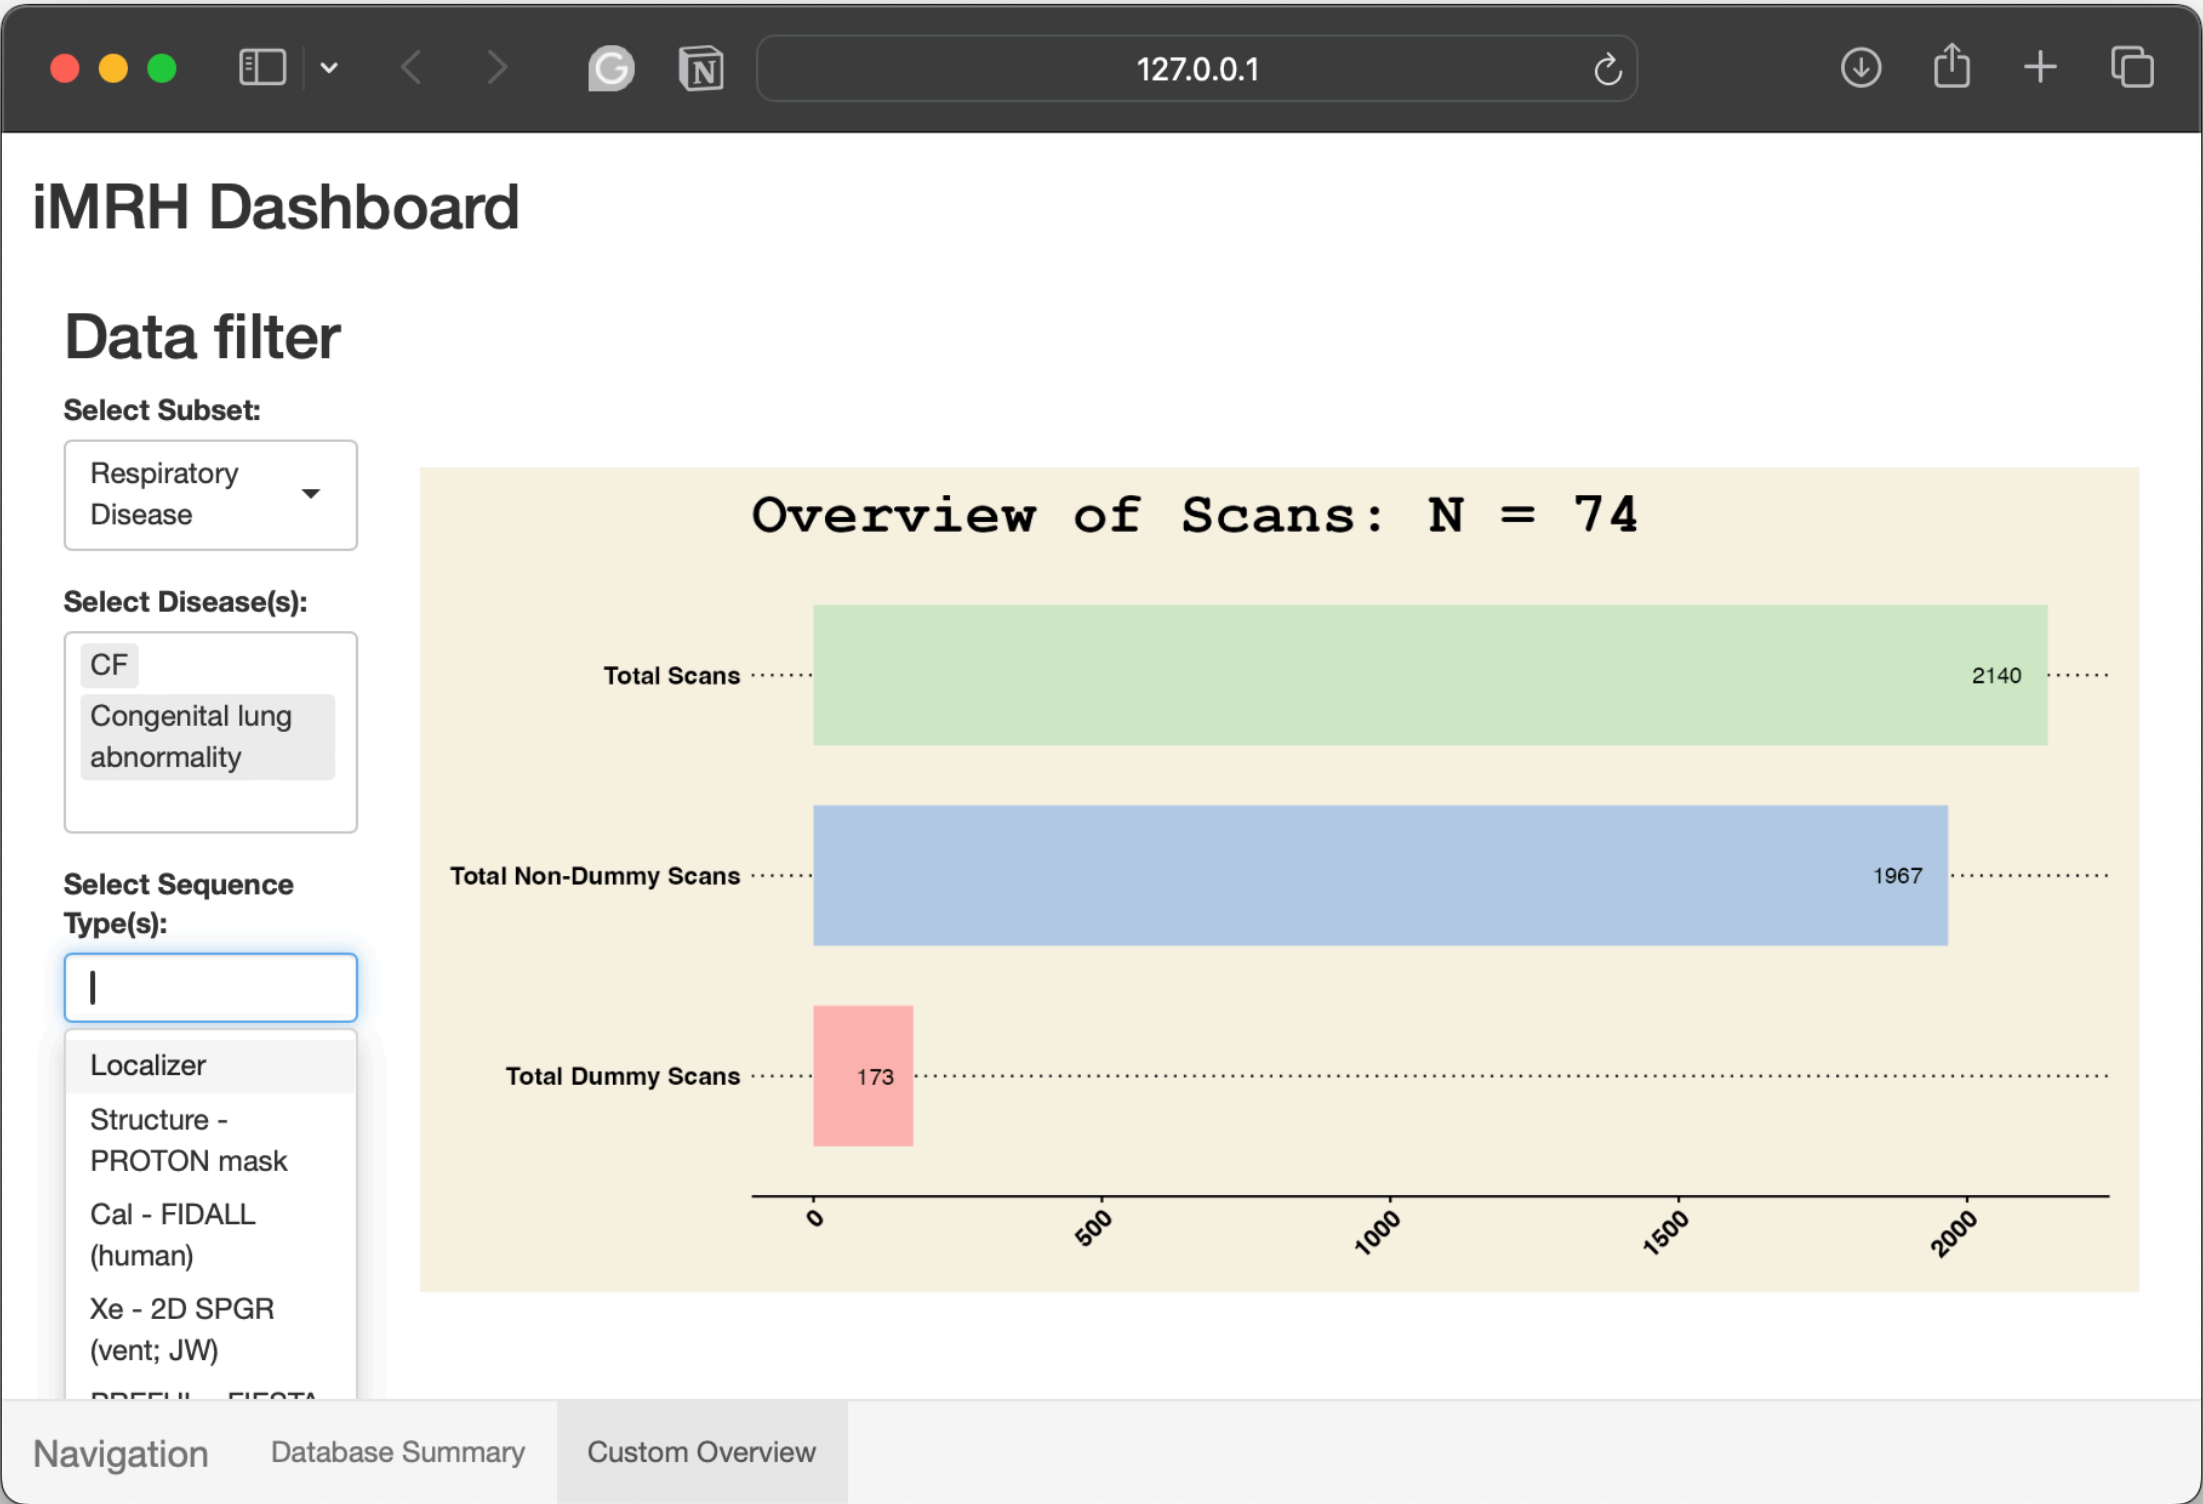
127.0.0.1

iMRH Dashboard

Data filter

Select Subset:

Respiratory Disease

Select Disease(s):

CF

Congenital lung abnormality

Select Sequence Type(s):

Localizer

Structure - PROTON mask

Cal - FIDALL (human)

Xe - 2D SPGR (vent; JW)

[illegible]

Overview of Scans: N = 74

Total Scans

2140

Total Non-Dummy Scans

1967

Total Dummy Scans

173

0

500

1000

1500

2000

Navigation

Database Summary

Custom Overview